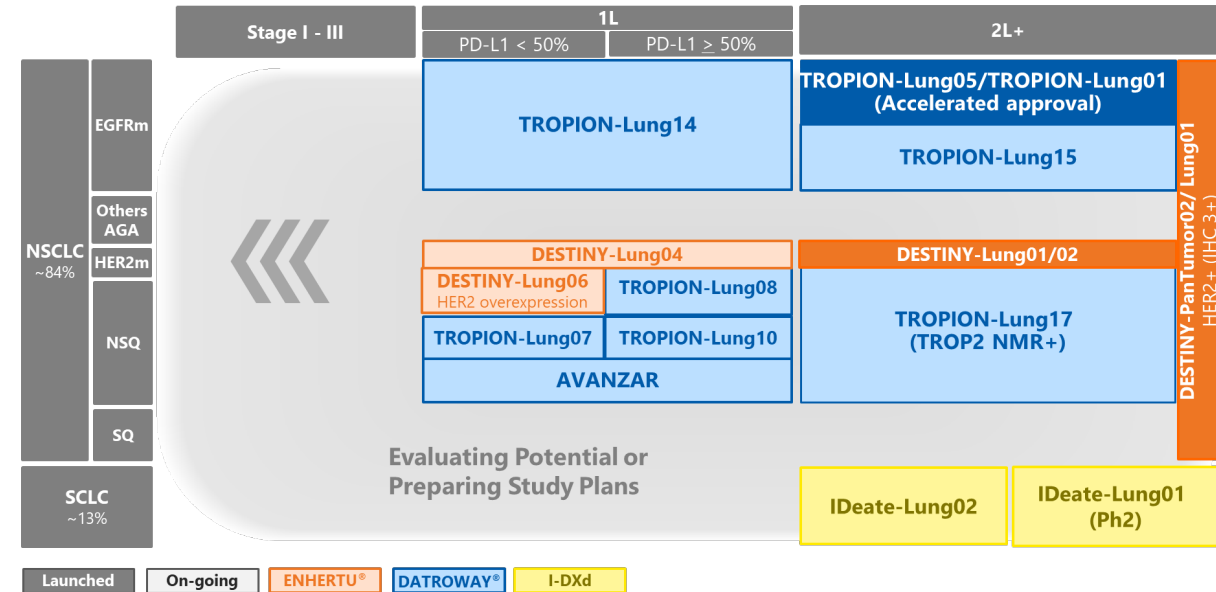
Stage I - III

1L

PD-L1 < 50%

PD-L1 $\geq$ 50%

2L+

NSCLC
~84%

EGFRm

Others AGA

HER2m

NSQ

SQ

SCLC
~13%

TROPION-Lung14

TROPION-Lung05/TROPION-Lung01
(Accelerated approval)

TROPION-Lung15

DESTINY-PanTumor02/ Lung01
HER2+ (IHC 3+)

DESTINY-Lung04

DESTINY-Lung01/02

DESTINY-Lung06
HER2 overexpression

TROPION-Lung08

TROPION-Lung07

TROPION-Lung10

AVANZAR

TROPION-Lung17
(TROP2 NMR+)

Evaluating Potential or Preparing Study Plans

IDeate-Lung02

IDeate-Lung01
(Ph2)

Launched

On-going

ENHERTU®

DATROWAY®

I-DXd